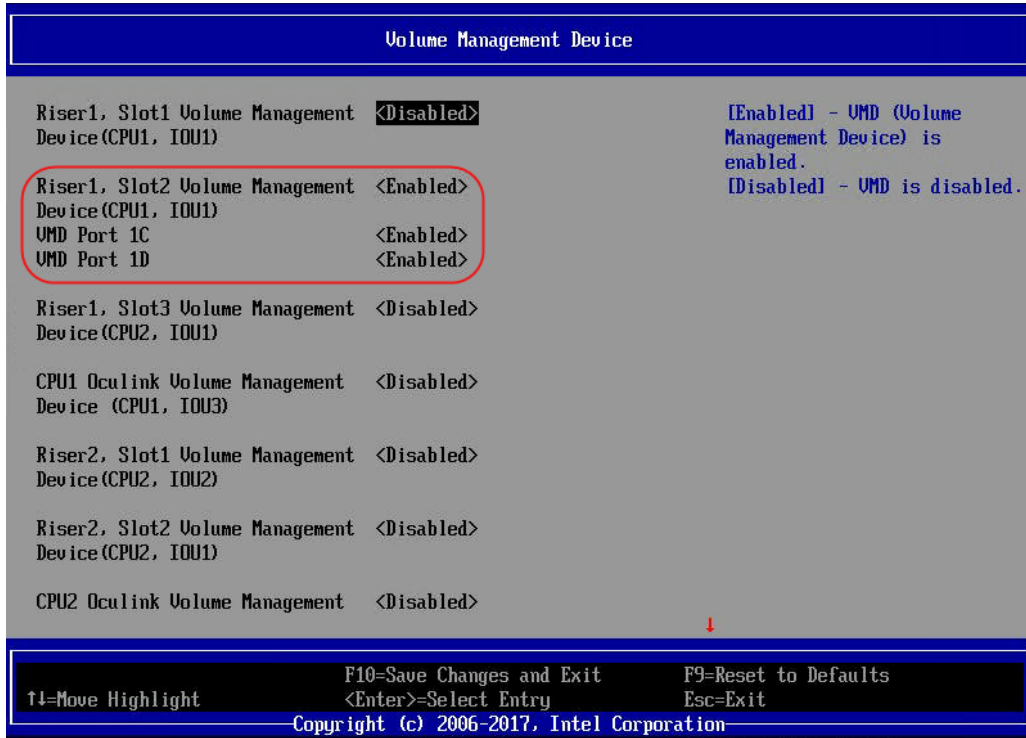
Volume Management Device

Riser1, Slot1 Volume Management Device(CPU1, IOU1) <Disabled>

Riser1, Slot2 Volume Management Device(CPU1, IOU1) <Enabled>
VMD Port 1C <Enabled>
VMD Port 1D <Enabled>

Riser1, Slot3 Volume Management Device(CPU2, IOU1) <Disabled>

CPU1 Oculink Volume Management Device (CPU1, IOU3) <Disabled>

Riser2, Slot1 Volume Management Device(CPU2, IOU2) <Disabled>

Riser2, Slot2 Volume Management Device(CPU2, IOU1) <Disabled>

CPU2 Oculink Volume Management <Disabled>

[Enabled] - VMD (Volume Management Device) is enabled.
[Disabled] - VMD is disabled.

↓

↑↓=Move Highlight
F10=Save Changes and Exit
<Enter>=Select Entry
F9=Reset to Defaults
Esc=Exit
Copyright (c) 2006-2017, Intel Corporation